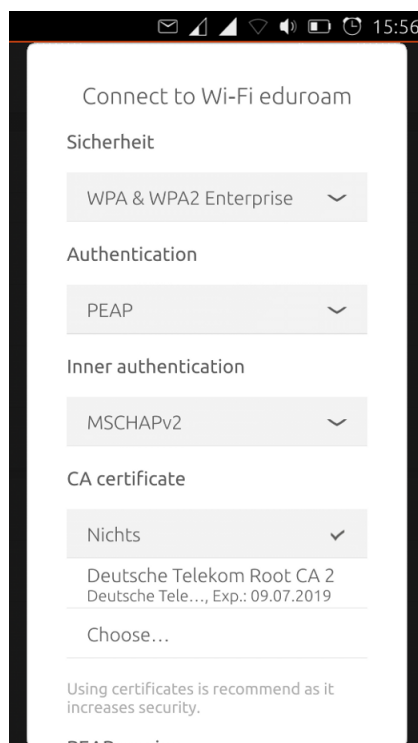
15:56

Connect to Wi-Fi eduroam

Sicherheit

WPA & WPA2 Enterprise

Authentication

PEAP

Inner authentication

MSCHAPv2

CA certificate

Nichts

Deutsche Telekom Root CA 2
Deutsche Tele…, Exp.: 09.07.2019

Choose…

Using certificates is recommend as it increases security.

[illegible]